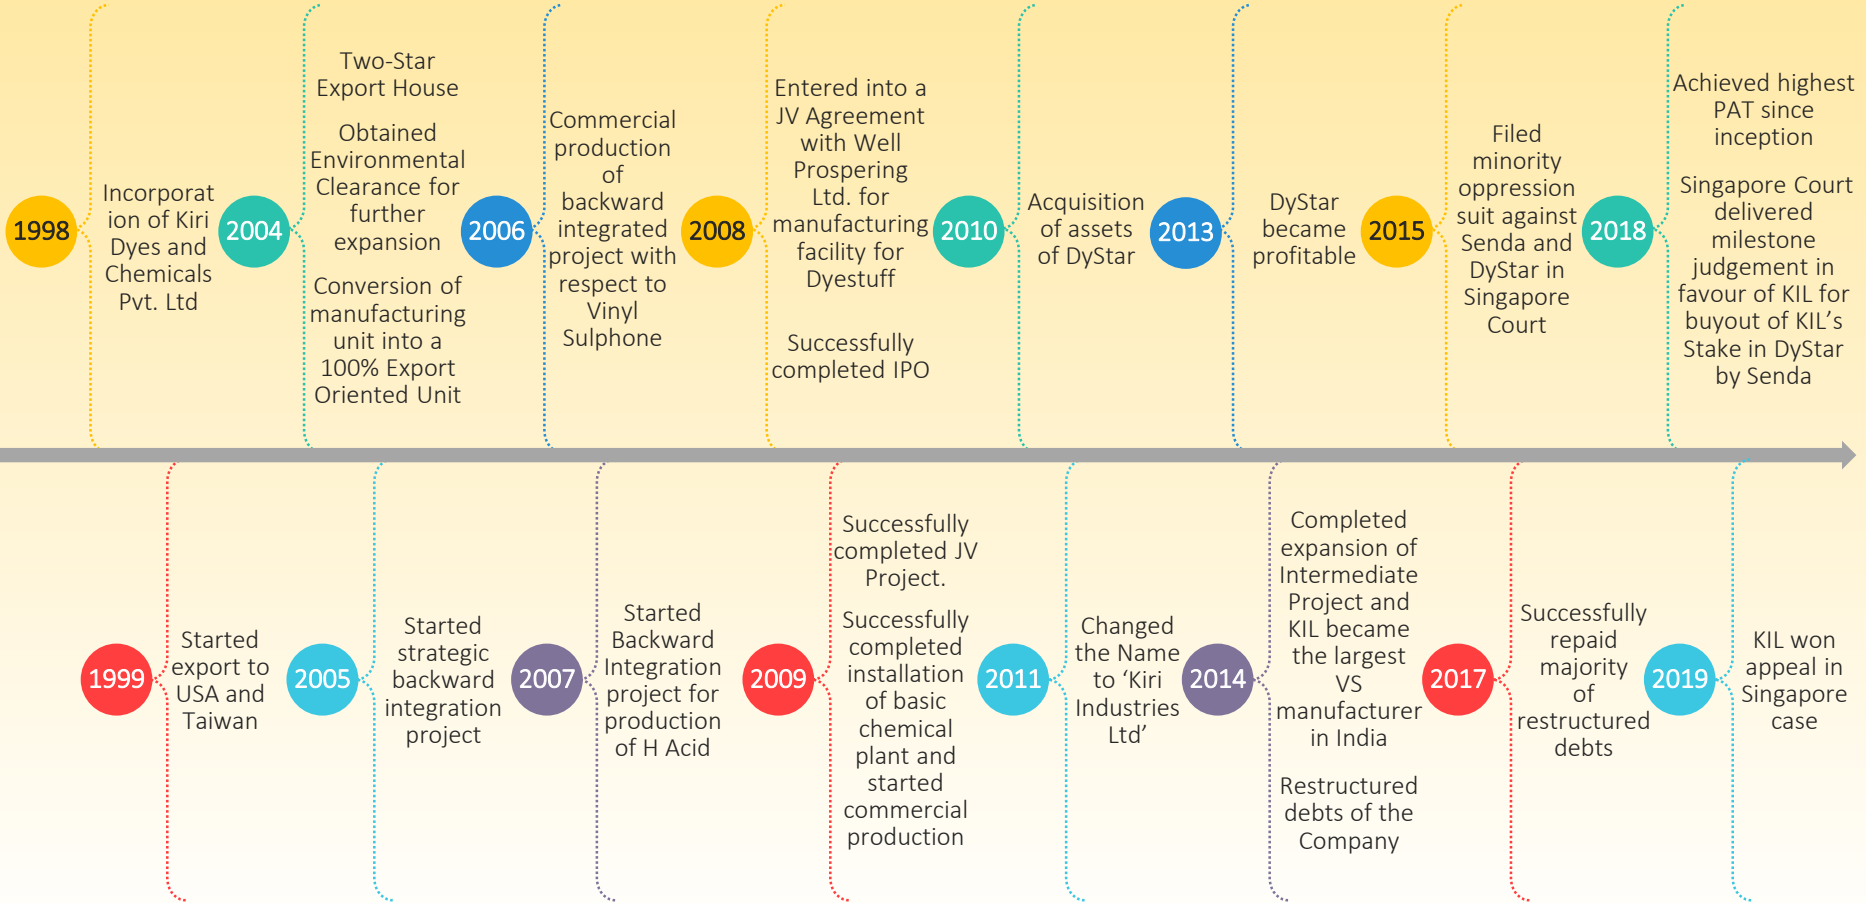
1998

Incorporation of Kiri Dyes and Chemicals Pvt. Ltd

2004

Two-Star Export House

Obtained Environmental Clearance for further expansion

Conversion of manufacturing unit into a 100% Export Oriented Unit

2006

Commercial production of backward integrated project with respect to Vinyl Sulphone

2008

Entered into a JV Agreement with Well Prospering Ltd. for manufacturing facility for Dyestuff

Successfully completed IPO

2010

Acquisition of assets of DyStar

2013

DyStar became profitable

2015

Filed minority oppression suit against Senda and DyStar in Singapore Court

2018

Achieved highest PAT since inception

Singapore Court delivered milestone judgement in favour of KIL for buyout of KIL's Stake in DyStar by Senda

1999

Started export to USA and Taiwan

2005

Started strategic backward integration project

2007

Started Backward Integration project for production of H Acid

2009

Successfully completed JV Project.

Successfully completed installation of basic chemical plant and started commercial production

2011

Changed the Name to 'Kiri Industries Ltd'

2014

Completed expansion of Intermediate Project and KIL became the largest VS manufacturer in India

Restructured debts of the Company

2017

Successfully repaid majority of restructured debts

2019

KIL won appeal in Singapore case